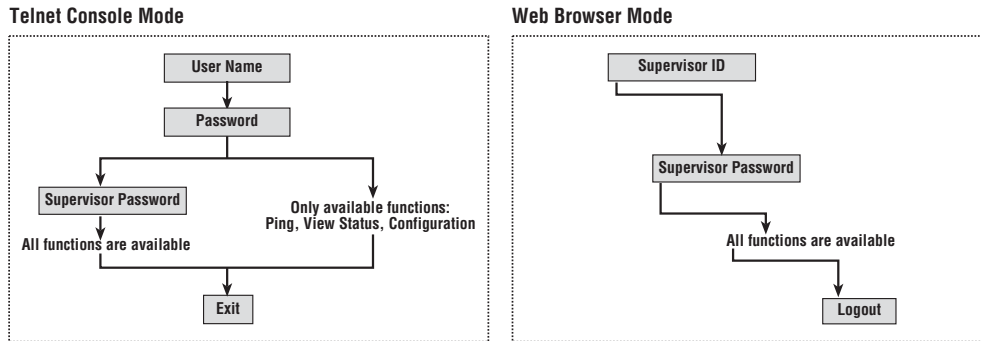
Telnet Console Mode

User Name

Password

Supervisor Password

All functions are available

Only available functions:
Ping, View Status, Configuration

Exit

Web Browser Mode

Supervisor ID

Supervisor Password

All functions are available

Logout